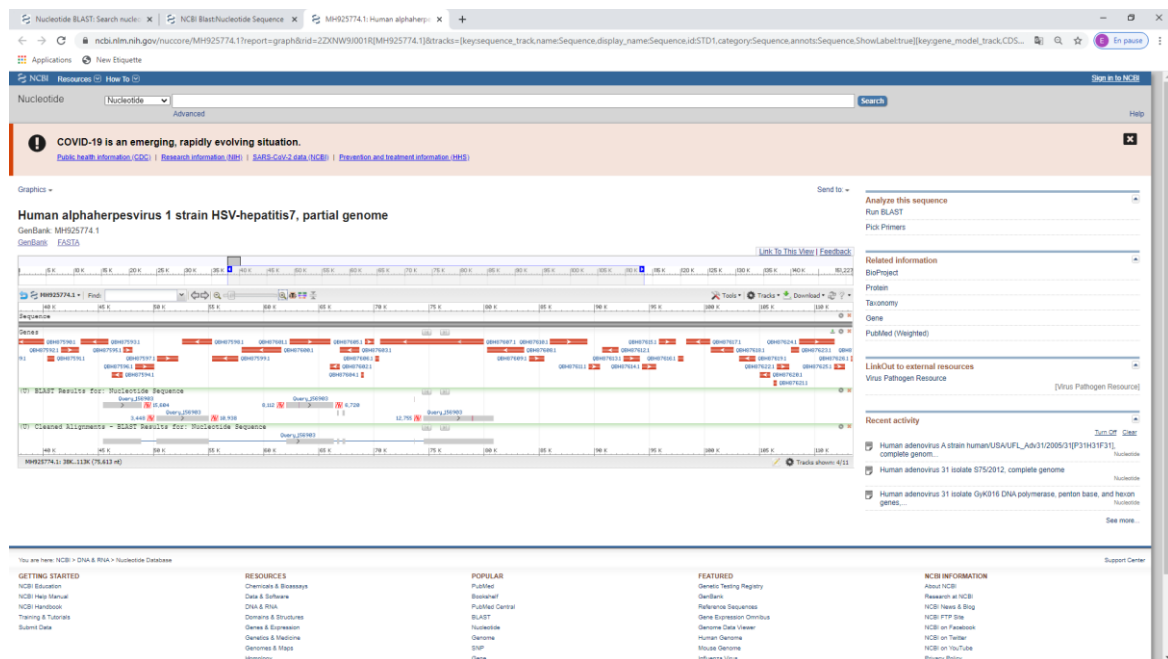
Nucleotide BLAST: Search nucleo × | NCBI Blast:Nucleotide Sequence × | MH925774.1: Human alphaherpe × | +

ncbi.nlm.nih.gov/nuccore/MH925774.1?report=graph&rid=2ZXNW9J001R[MH925774.1]&tracks=[key:sequence_track,name:Sequence,display_name:Sequence,id:STD1,category:Sequence,annots:Sequence,ShowLabel:true][key:gene_model_track,CDS...

En pause

Applications New Etiquette

NCBI Resources How To

Sign in to NCBI

Nucleotide | Nucleotide | Search

Advanced

Help

COVID-19 is an emerging, rapidly evolving situation.

Public health information (CDC) | Research information (NIH) | SARS-CoV-2 data (NCBI) | Prevention and treatment information (HHS)

Graphics

Send to:

Human alphaherpesvirus 1 strain HSV-hepatitis7, partial genome

GenBank: MH925774.1

GenBank FASTA

Link To This View | Feedback

MH925774.1 Find: Tools Tracks Download

Sequence

Genes

BLAST Results for: Nucleotide Sequence

Query_159903

Cleaned Alignments - BLAST Results for: Nucleotide Sequence

Query_159903

MH925774.1: 38K..113K (75,613 nt)

Tracks shown: 4/11

Analyze this sequence
Run BLAST
Pick Primers

Related information
BioProject
Protein
Taxonomy
Gene
PubMed (Weighted)

LinkOut to external resources
Virus Pathogen Resource
[Virus Pathogen Resource]

Recent activity
Turn Off Clear

Human adenovirus A strain human/USA/UFL_Adv31/2005/31[P31H31F31], complete genom...
Nucleotide

Human adenovirus 31 isolate S75/2012, complete genome
Nucleotide

Human adenovirus 31 isolate GyK016 DNA polymerase, penton base, and hexon genes,...
Nucleotide

See more...

You are here: NCBI > DNA & RNA > Nucleotide Database

Support Center

GETTING STARTED
NCBI Education
NCBI Help Manual
NCBI Handbook
Training & Tutorials
Submit Data

RESOURCES
Chemicals & Bioassays
Data & Software
DNA & RNA
Domains & Structures
Genes & Expression
Genetics & Medicine
Genomes & Maps

POPULAR
PubMed
Bookshelf
PubMed Central
BLAST
Nucleotide
Genome
SNP

FEATURED
Genetic Testing Registry
GenBank
Reference Sequences
Gene Expression Omnibus
Genome Data Viewer
Human Genome
Mouse Genome

NCBI INFORMATION
About NCBI
Research at NCBI
NCBI News & Blog
NCBI FTP Site
NCBI on Facebook
NCBI on Twitter
NCBI on YouTube